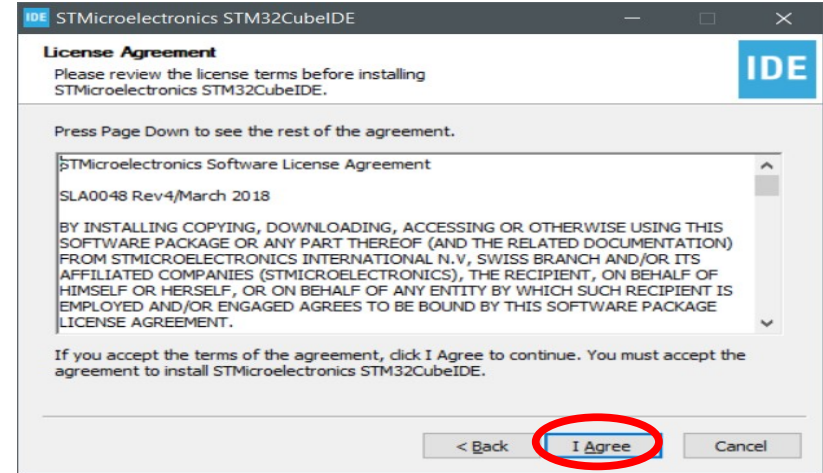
IDE STMicroelectronics STM32CubeIDE

License Agreement

Please review the license terms before installing STMicroelectronics STM32CubeIDE.

IDE

Press Page Down to see the rest of the agreement.

STMicroelectronics Software License Agreement

SLA0048 Rev4/March 2018

BY INSTALLING COPYING, DOWNLOADING, ACCESSING OR OTHERWISE USING THIS SOFTWARE PACKAGE OR ANY PART THEREOF (AND THE RELATED DOCUMENTATION) FROM STMICROELECTRONICS INTERNATIONAL N.V, SWISS BRANCH AND/OR ITS AFFILIATED COMPANIES (STMICROELECTRONICS), THE RECIPIENT, ON BEHALF OF HIMSELF OR HERSELF, OR ON BEHALF OF ANY ENTITY BY WHICH SUCH RECIPIENT IS EMPLOYED AND/OR ENGAGED AGREES TO BE BOUND BY THIS SOFTWARE PACKAGE LICENSE AGREEMENT.

If you accept the terms of the agreement, click I Agree to continue. You must accept the agreement to install STMicroelectronics STM32CubeIDE.

< Back

I Agree

Cancel